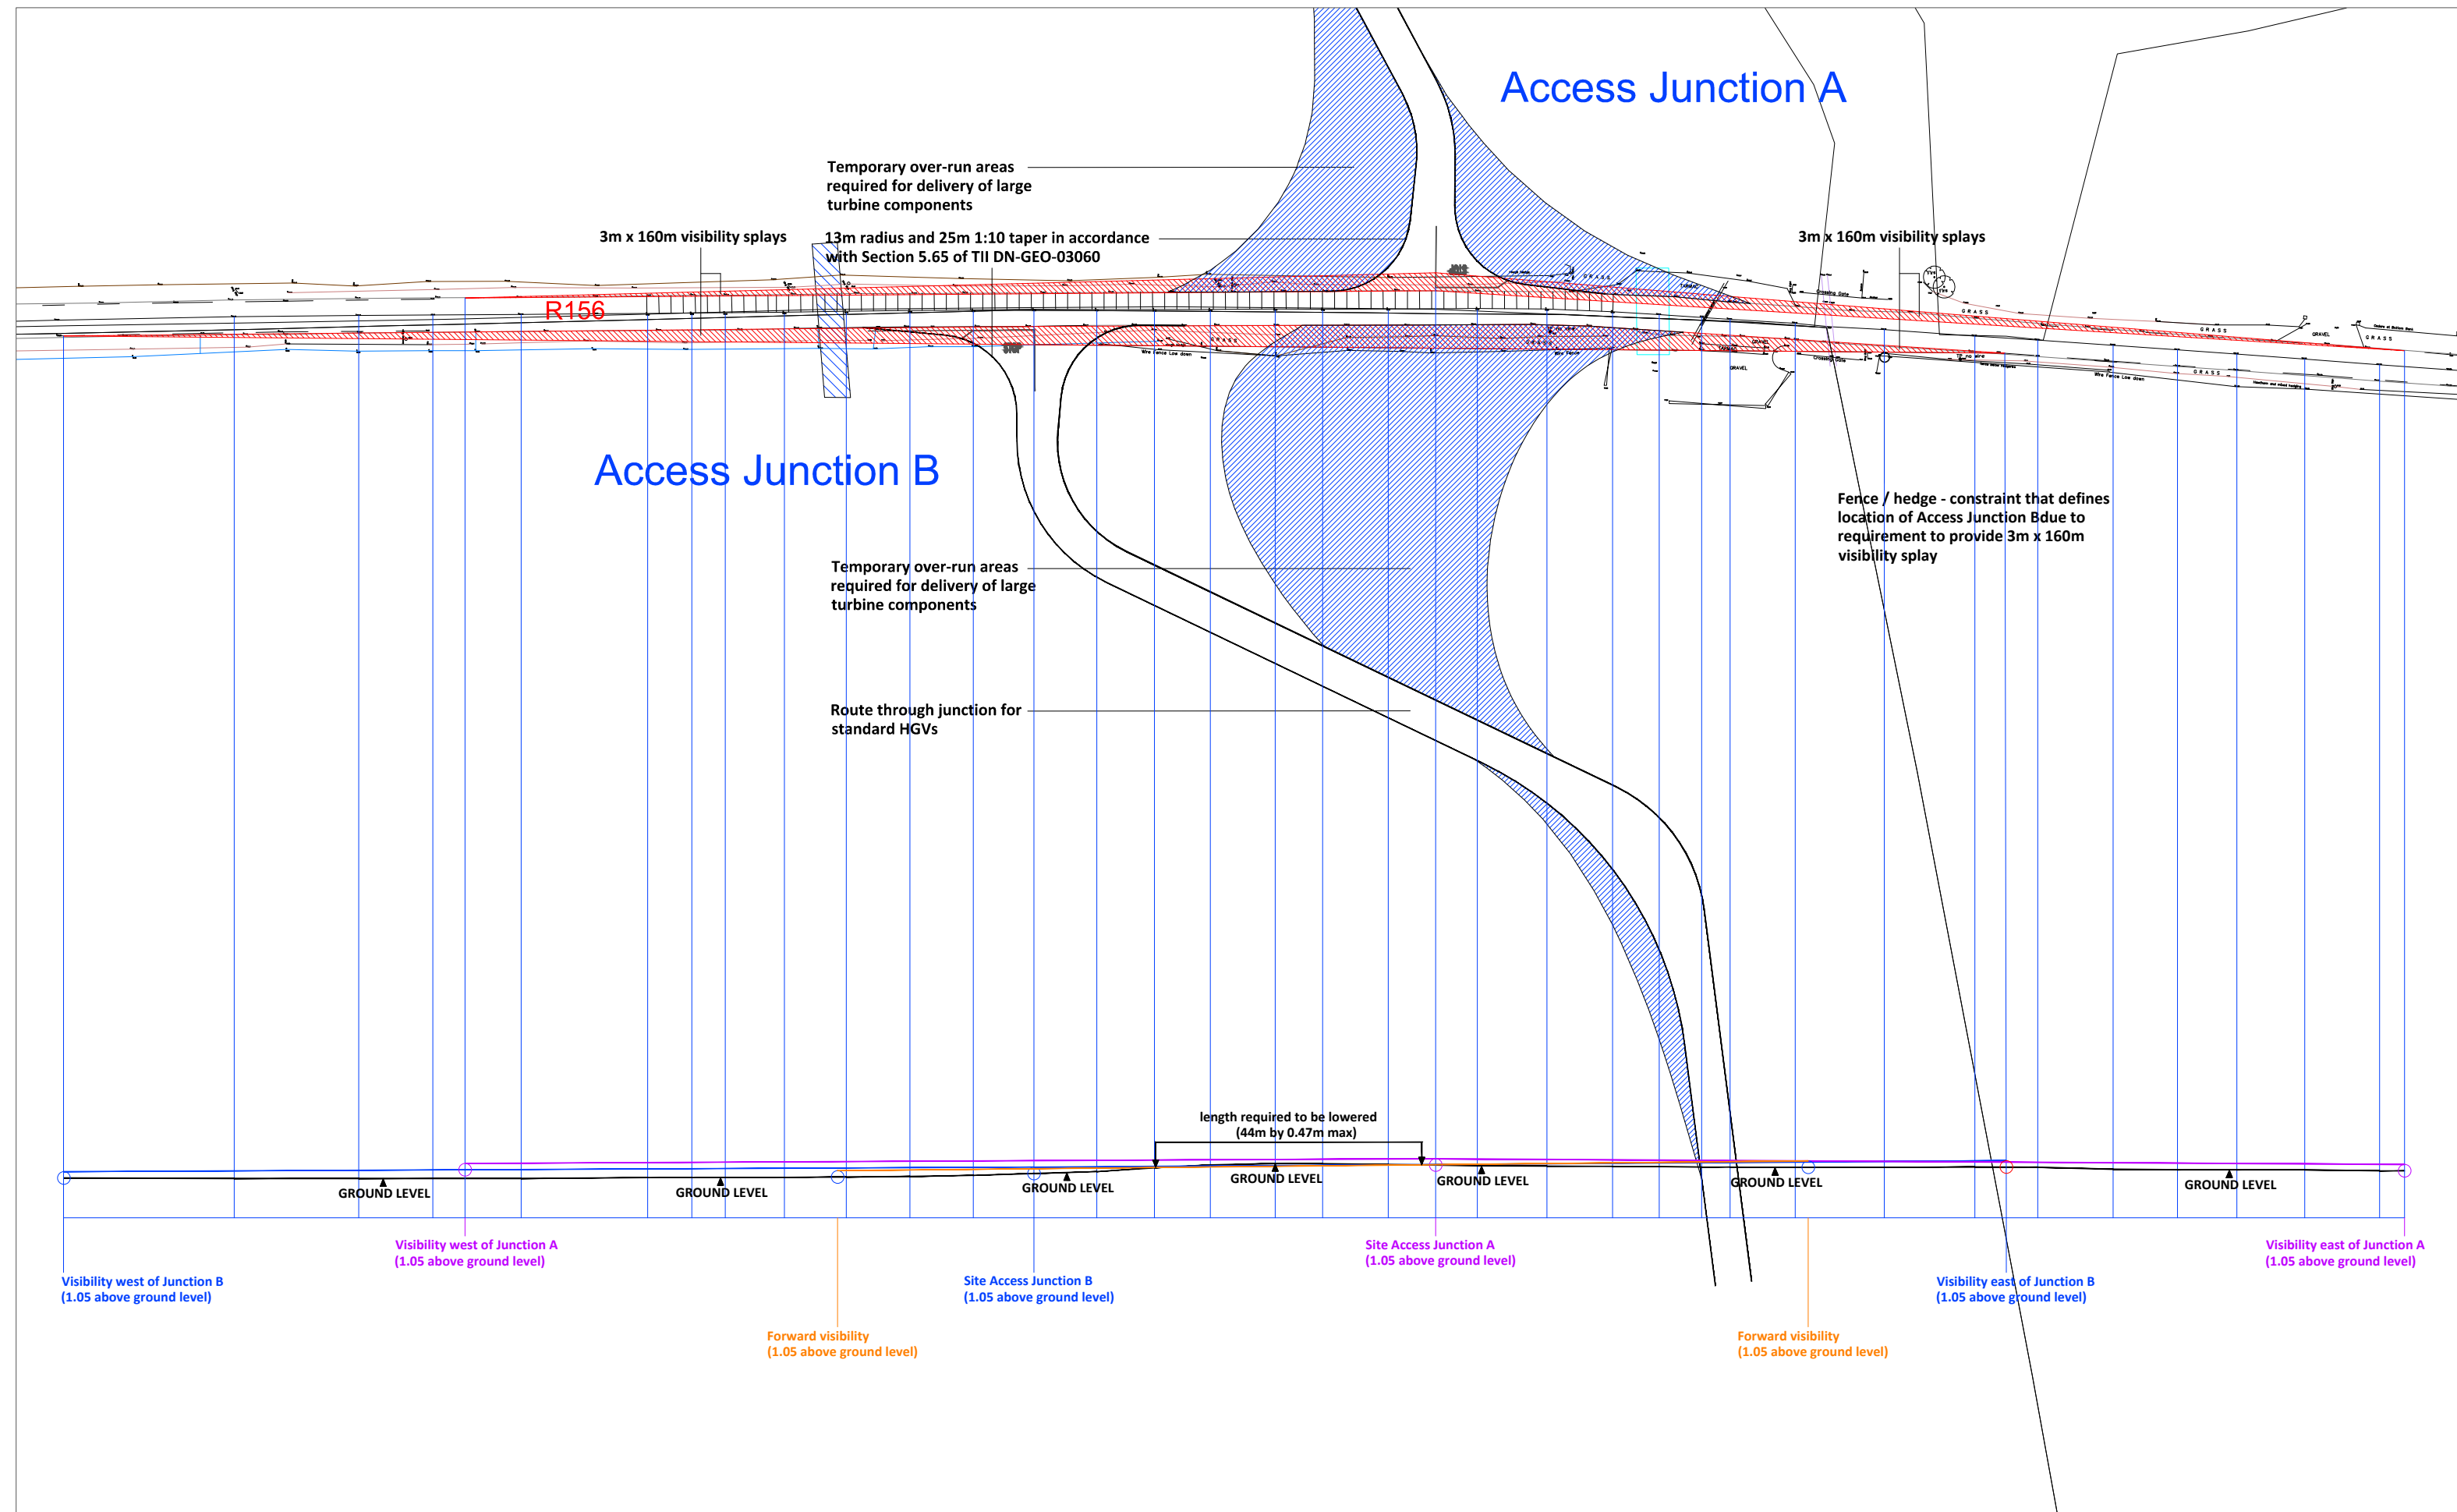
Access Junction A

Temporary over-run areas required for delivery of large turbine components

3m x 160m visibility splays

13m radius and 25m 1:10 taper in accordance with Section 5.65 of TII DN-GEO-03060

3m x 160m visibility splays

R156

Access Junction B

Fence / hedge - constraint that defines location of Access Junction Bdue to requirement to provide 3m x 160m visibility splay

Temporary over-run areas required for delivery of large turbine components

Route through junction for standard HGVs

length required to be lowered (44m by 0.47m max)

GROUND LEVEL

GROUND LEVEL

GROUND LEVEL

GROUND LEVEL

GROUND LEVEL

GROUND LEVEL

GROUND LEVEL

Visibility west of Junction A (1.05 above ground level)

Visibility west of Junction B (1.05 above ground level)

Site Access Junction B (1.05 above ground level)

Forward visibility (1.05 above ground level)

Site Access Junction A (1.05 above ground level)

Visibility east of Junction B (1.05 above ground level)

Visibility east of Junction A (1.05 above ground level)

Forward visibility (1.05 above ground level)